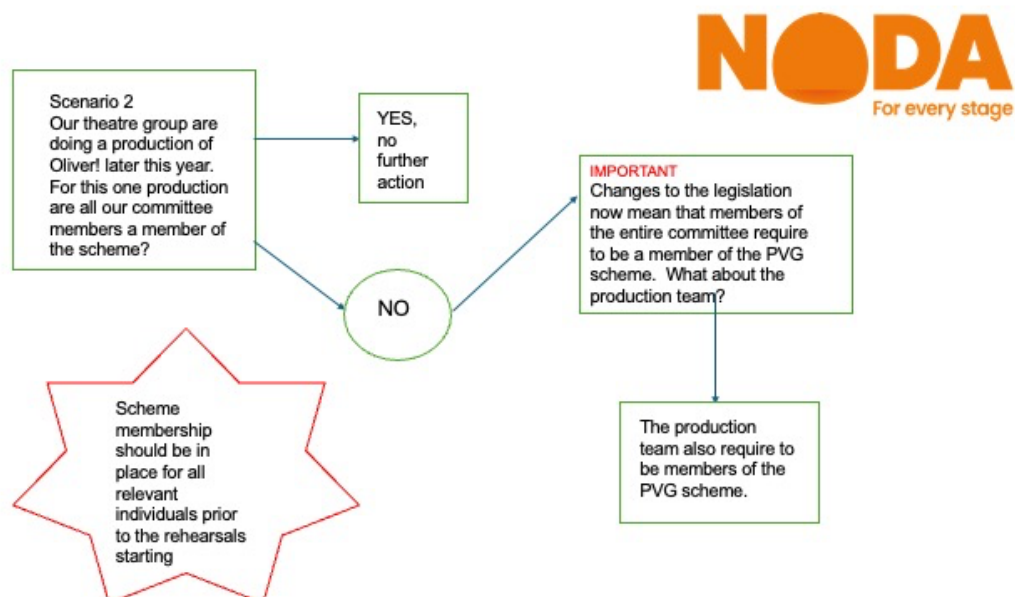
NODA
For every stage

Scenario 2
Our theatre group are doing a production of Oliver! later this year. For this one production are all our committee members a member of the scheme?

YES, no further action

NO

IMPORTANT
Changes to the legislation now mean that members of the entire committee require to be a member of the PVG scheme. What about the production team?

The production team also require to be members of the PVG scheme.

Scheme membership should be in place for all relevant individuals prior to the rehearsals starting